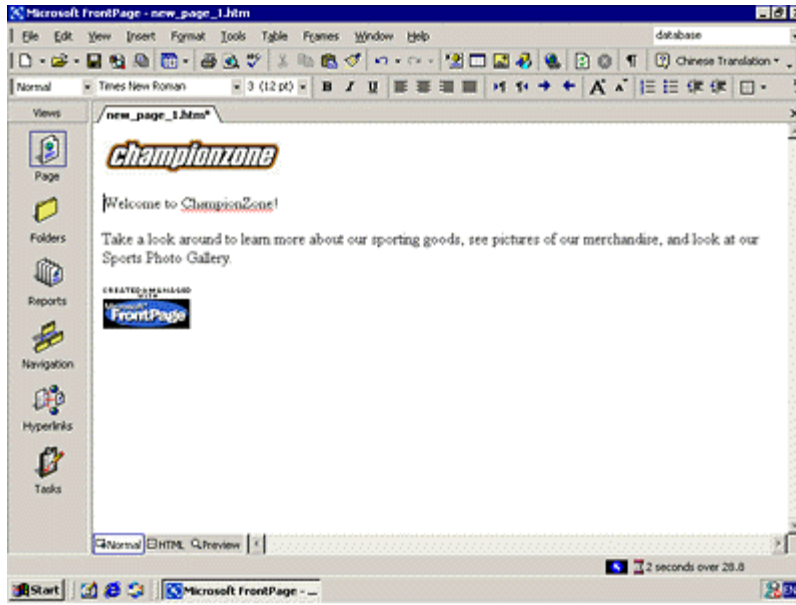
Microsoft FrontPage - new_page_1.htm

File Edit View Insert Format Tools Table Frames Window Help

database

Chinese Translation

Normal

Times New Roman

3 (12 pt)

B I U

Views

new_page_1.htm*

Page

Folders

Reports

Navigation

Hyperlinks

Tasks

championzone

Welcome to ChampionZone!

Take a look around to learn more about our sporting goods, see pictures of our merchandise, and look at our Sports Photo Gallery.

CREATED AND MANAGED WITH

Microsoft FrontPage

Normal HTML Preview

2 seconds over 28.8

Start

Microsoft FrontPage - ...